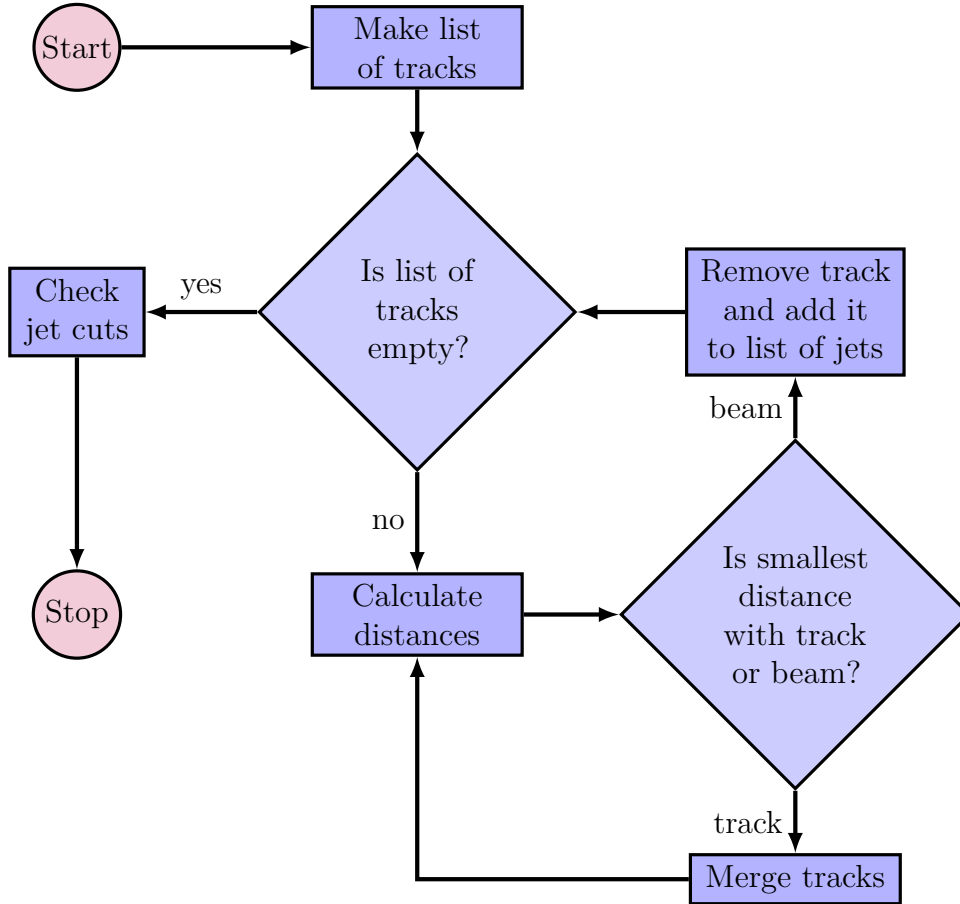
Start

Make list of tracks

Is list of tracks empty?

yes

Check jet cuts

Stop

no

Calculate distances

Is smallest distance with track or beam?

beam

Remove track and add it to list of jets

track

Merge tracks